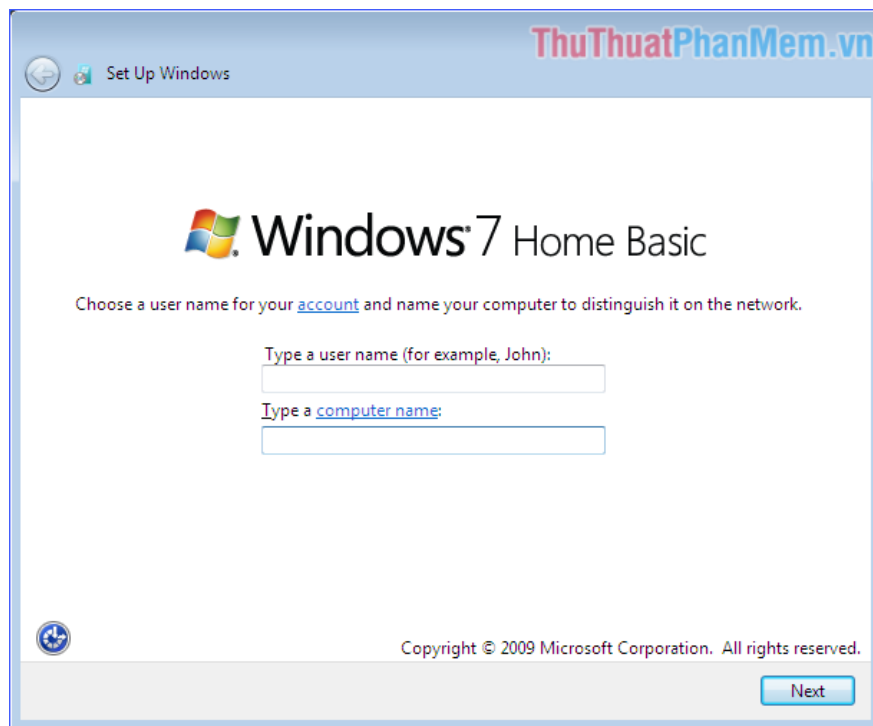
ThuThuatPhanMem.vn

Set Up Windows

Windows 7 Home Basic

Choose a user name for your account and name your computer to distinguish it on the network.

Type a user name (for example, John):

Type a computer name:

Copyright © 2009 Microsoft Corporation. All rights reserved.

Next